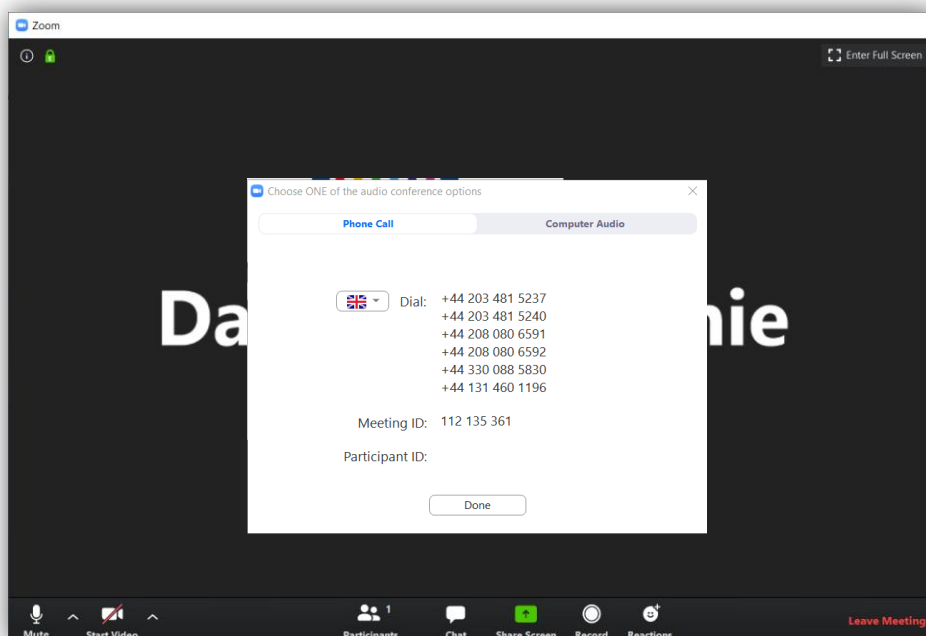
Zoom

Enter Full Screen

Da

nie

Choose ONE of the audio conference options

Phone Call

Computer Audio

Dial: +44 203 481 5237
+44 203 481 5240
+44 208 080 6591
+44 208 080 6592
+44 330 088 5830
+44 131 460 1196

Meeting ID: 112 135 361

Participant ID:

Done

Mute

Start Video

Participants 1

Chat

Share Screen

Record

Reactions

Leave Meeting